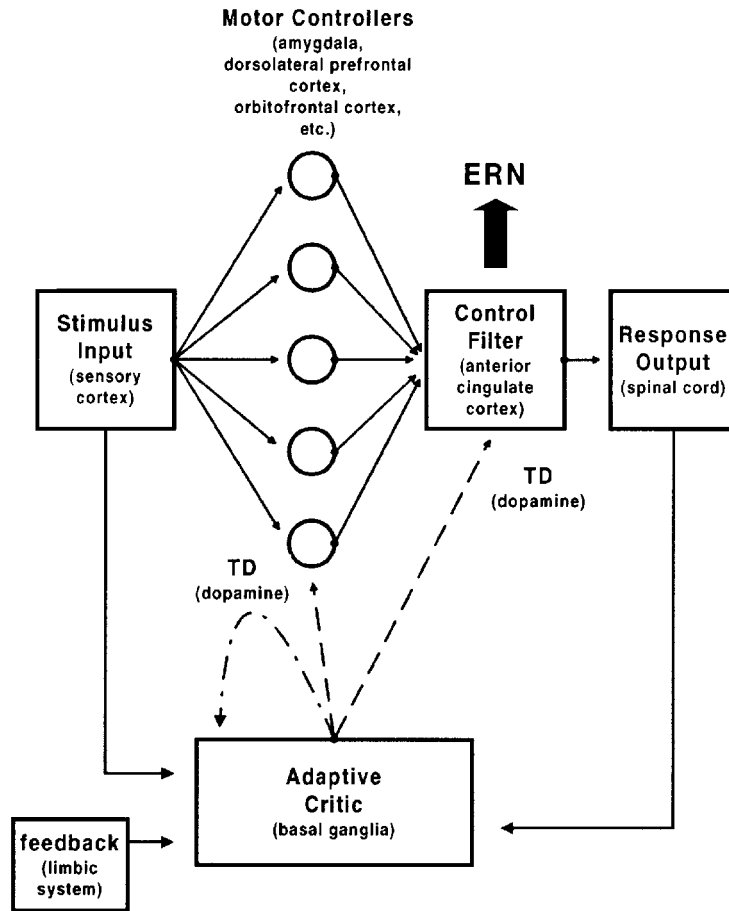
Motor Controllers
(amygdala, dorsolateral prefrontal cortex, orbitofrontal cortex, etc.)

ERN

Stimulus Input
(sensory cortex)

Control Filter
(anterior cingulate cortex)

Response Output
(spinal cord)

TD
(dopamine)

TD
(dopamine)

Adaptive Critic
(basal ganglia)

feedback
(limbic system)